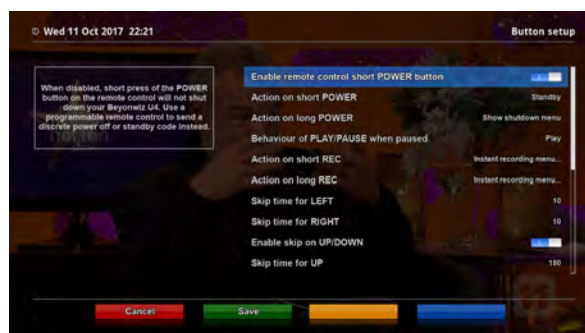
Wed 11 Oct 2017 22:21

Button setup

When disabled, short press of the POWER button on the remote control will not shut down your Beyonwiz U4. Use a programmable remote control to send a discrete power off or standby code instead.

| | |
|---|---|
| Enable remote control short POWER button | |
| Action on short POWER | Standby |
| Action on long POWER | Show shutdown menu |
| Behaviour of PLAY/PAUSE when paused | Play |
| Action on short REC | Instant recording menu... |
| Action on long REC | Instant recording menu... |
| Skip time for LEFT | 10 |
| Skip time for RIGHT | 10 |
| Enable skip on UP/DOWN | |
| Skip time for UP | 180 |

Cancel

Save